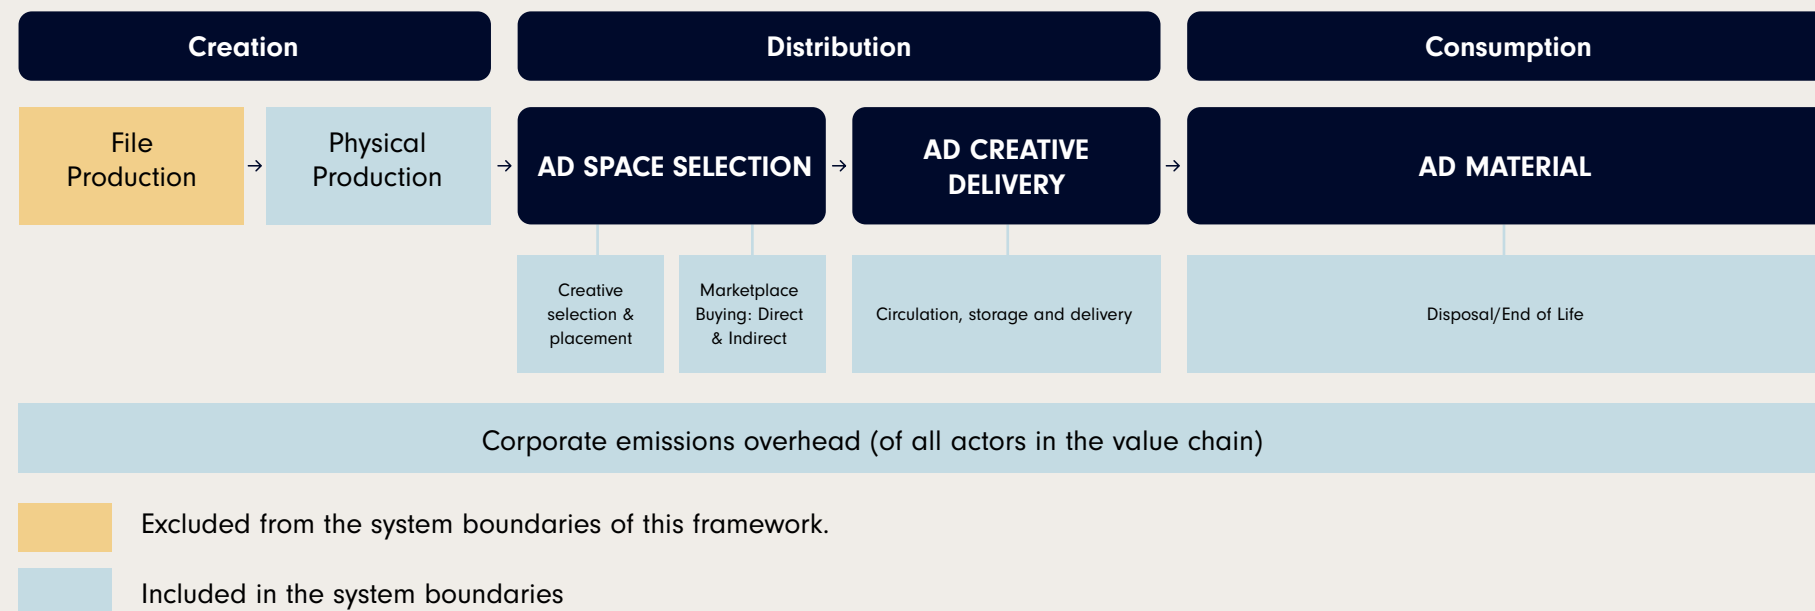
Creation

Distribution

Consumption

File Production

→

Physical Production

→

AD SPACE SELECTION

→

AD CREATIVE DELIVERY

→

AD MATERIAL

Creative selection & placement

Marketplace Buying: Direct & Indirect

Circulation, storage and delivery

Disposal/End of Life

Corporate emissions overhead (of all actors in the value chain)

Excluded from the system boundaries of this framework.

Included in the system boundaries